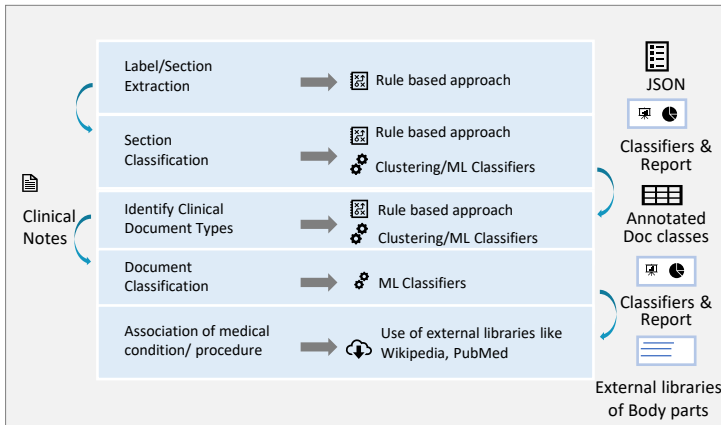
Clinical Notes

Label/Section Extraction

Rule based approach

Section Classification

Rule based approach

Clustering/ML Classifiers

Identify Clinical Document Types

Rule based approach

Clustering/ML Classifiers

Document Classification

ML Classifiers

Association of medical condition/ procedure

Use of external libraries like Wikipedia, PubMed

JSON

Classifiers & Report

Annotated Doc classes

Classifiers & Report

External libraries of Body parts